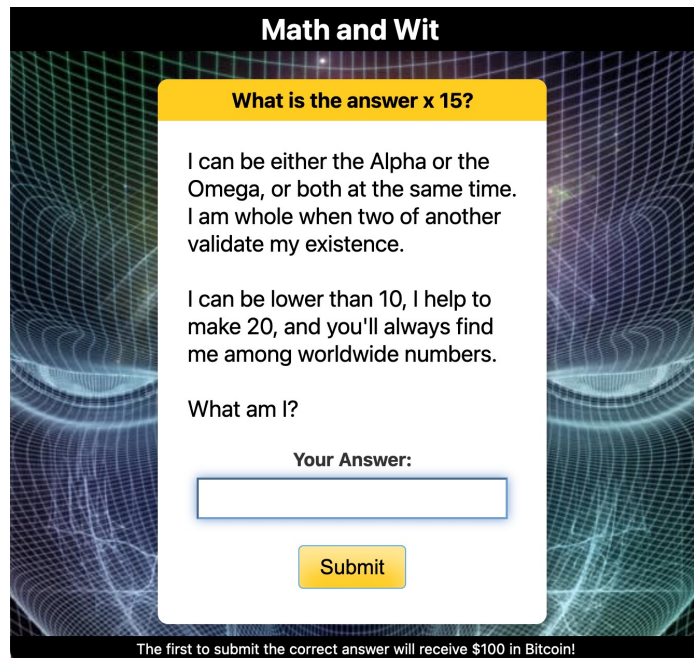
Math and Wit

What is the answer x 15?

I can be either the Alpha or the Omega, or both at the same time. I am whole when two of another validate my existence.

I can be lower than 10, I help to make 20, and you'll always find me among worldwide numbers.

What am I?

Your Answer:

Submit

The first to submit the correct answer will receive $100 in Bitcoin!